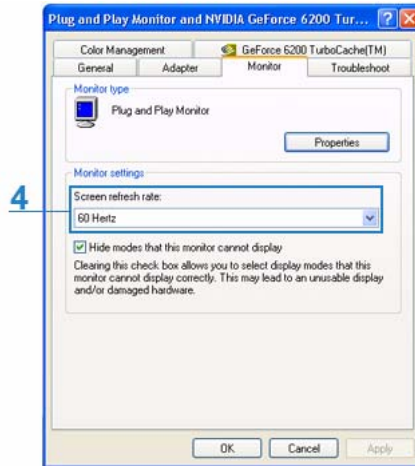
Plug and Play Monitor and NVIDIA GeForce 6200 Tur... ? X

Color Management
GeForce 6200 TurboCache(TM)
General
Adapter
Monitor
Troubleshoot

Monitor type
Plug and Play Monitor
Properties

Monitor settings
4
Screen refresh rate:
60 Hertz

Hide modes that this monitor cannot display

Clearing this check box allows you to select display modes that this monitor cannot display correctly. This may lead to an unusable display and/or damaged hardware.

OK
Cancel
Apply